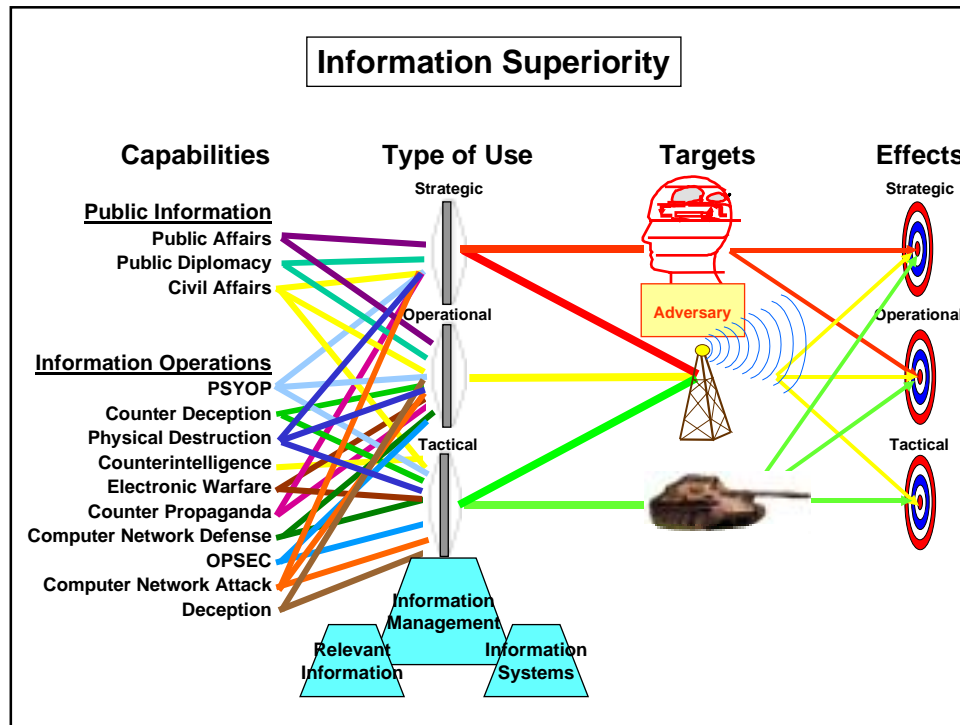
Information Superiority

Capabilities

Public Information
Public Affairs
Public Diplomacy
Civil Affairs

Information Operations
PSYOP
Counter Deception
Physical Destruction
Counterintelligence
Electronic Warfare
Counter Propaganda
Computer Network Defense
OPSEC
Computer Network Attack
Deception

Type of Use
Strategic
Operational
Tactical

Information Management
Relevant Information
Information Systems

Targets
Adversary

Effects
Strategic
Operational
Tactical